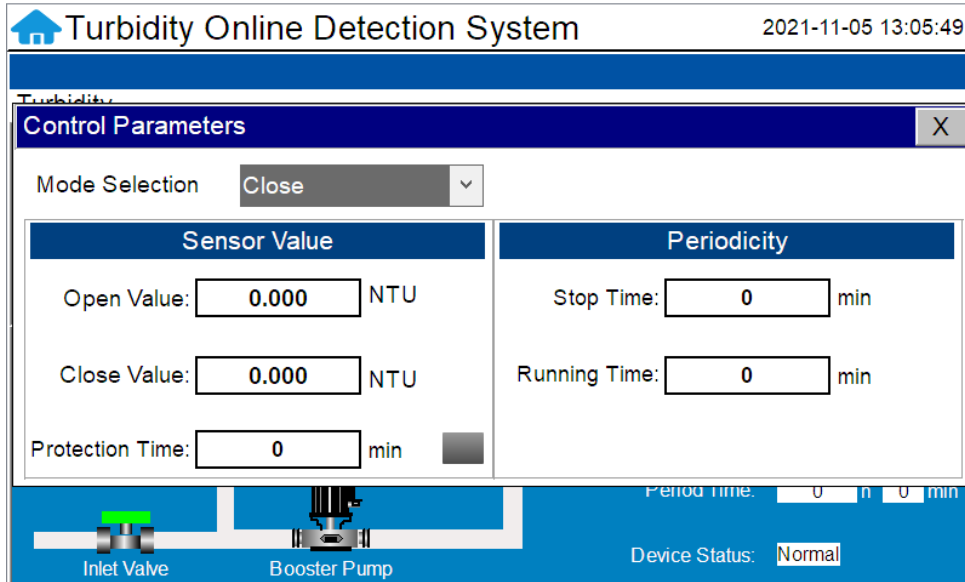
Turbidity Online Detection System
2021-11-05 13:05:49

Turbidity

Control Parameters
X

Mode Selection
Close

Sensor Value

Open Value: 0.000 NTU

Close Value: 0.000 NTU

Protection Time: 0 min

Periodicity

Stop Time: 0 min

Running Time: 0 min

Period Time: 0 h 0 min

Inlet Valve
Booster Pump

Device Status: Normal